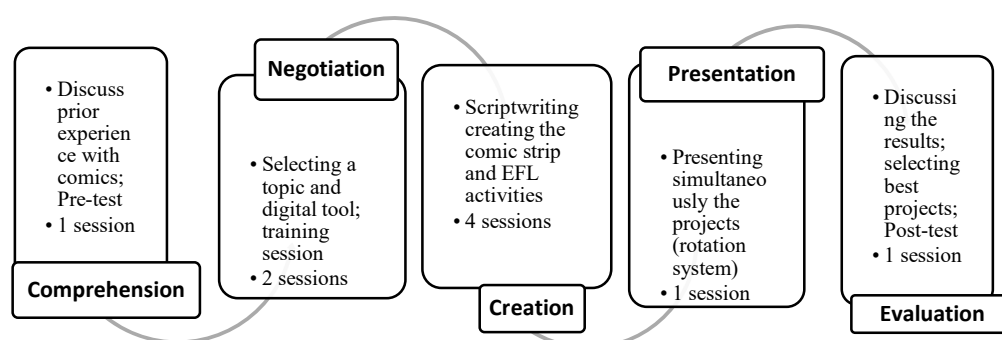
• Discuss prior experience with comics; Pre-test
• 1 session

Comprehension

Negotiation

• Selecting a topic and digital tool; training session
• 2 sessions

• Scriptwriting creating the comic strip and EFL activities
• 4 sessions

Creation

Presentation

• Presenting simultaneously the projects (rotation system)
• 1 session

• Discussing the results; selecting best projects; Post-test
• 1 session

Evaluation